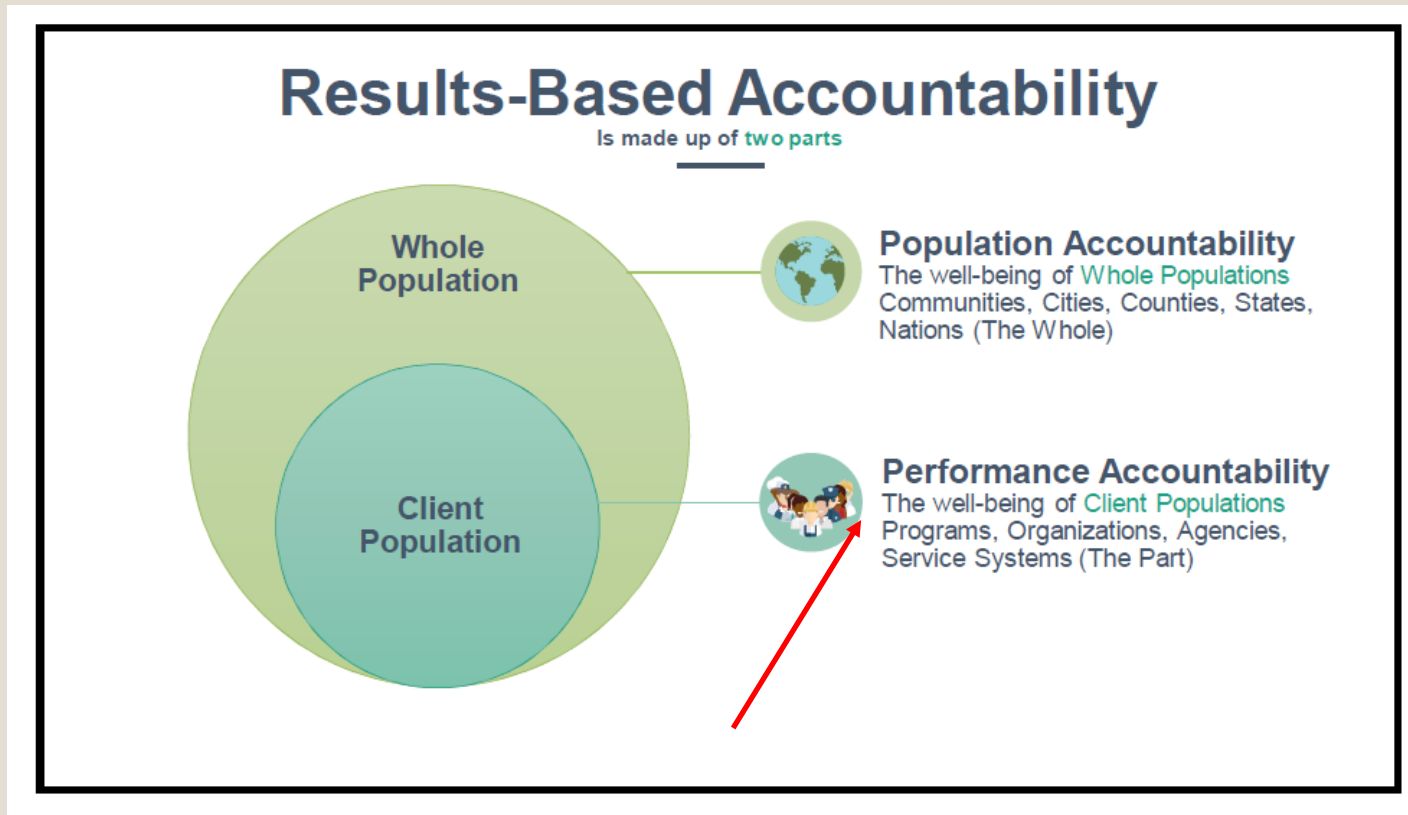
Results-Based Accountability
Is made up of two parts

Whole Population

Client Population

Population Accountability
The well-being of Whole Populations
Communities, Cities, Counties, States, Nations (The Whole)

Performance Accountability
The well-being of Client Populations
Programs, Organizations, Agencies, Service Systems (The Part)